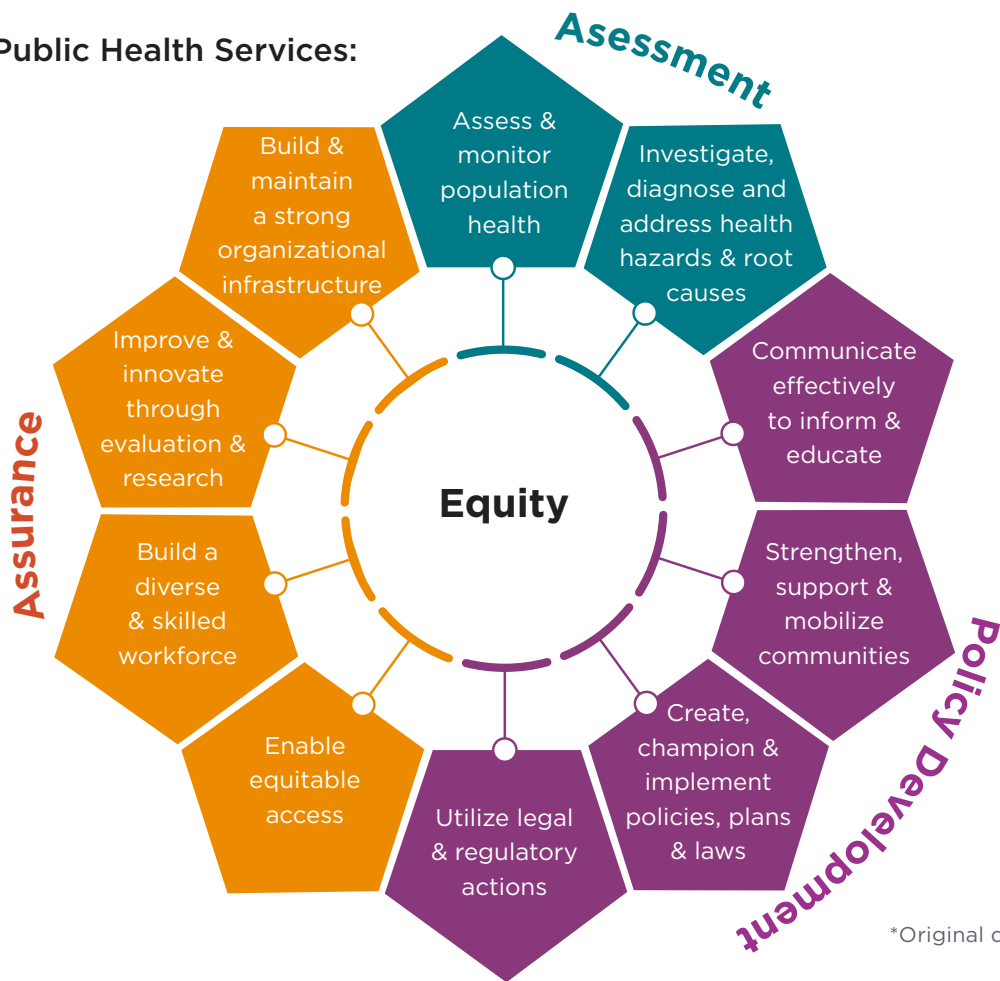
Public Health Services:

Asesessment

Assess & monitor population health

Investigate, diagnose and address health hazards & root causes

Communicate effectively to inform & educate

Strengthen, support & mobilize communities

Create, champion & implement policies, plans & laws

Utilize legal & regulatory actions

Enable equitable access

Build a diverse & skilled workforce

Improve & innovate through evaluation & research

Build & maintain a strong organizational infrastructure

Equity

Assurance

Policy Development

*Original d